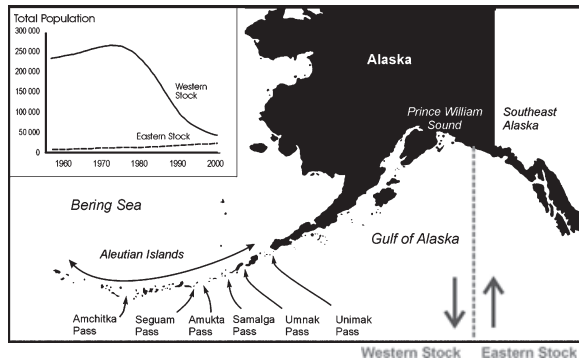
Total Population
300 000
250 000
200 000
150 000
100 000
50 000
0
1960 1970 1980 1990 2000
Western Stock
Eastern Stock

Alaska

Prince William Sound

Southeast Alaska

Bering Sea

Gulf of Alaska

Aleutian Islands

Amchitka Pass

Seguam Pass

Amukta Pass

Samalga Pass

Umnak Pass

Unimak Pass

Western Stock

Eastern Stock